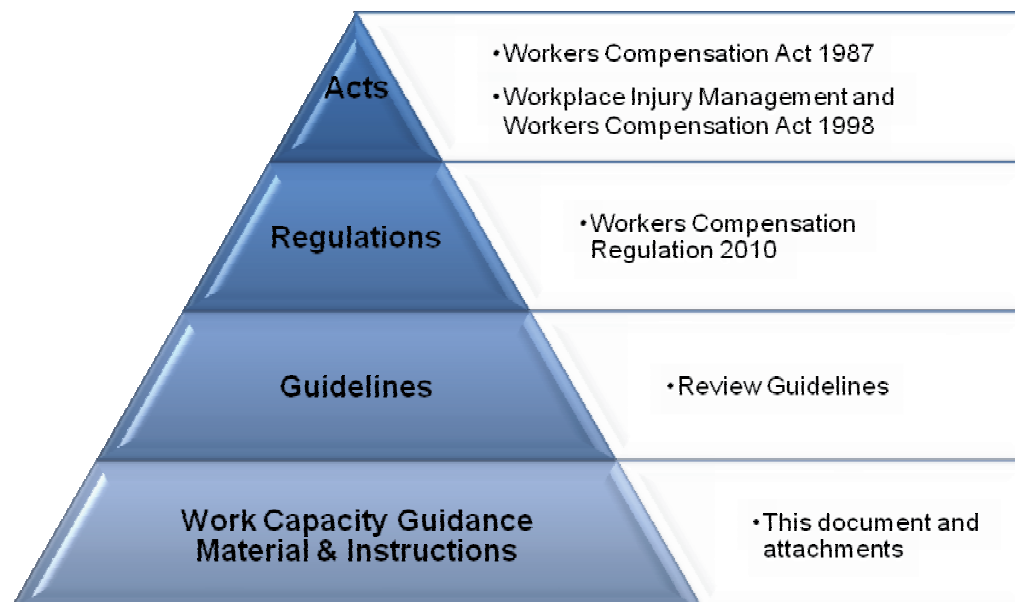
Acts

• Workers Compensation Act 1987
• Workplace Injury Management and Workers Compensation Act 1998

Regulations

• Workers Compensation Regulation 2010

Guidelines

• Review Guidelines

Work Capacity Guidance Material & Instructions

• This document and attachments